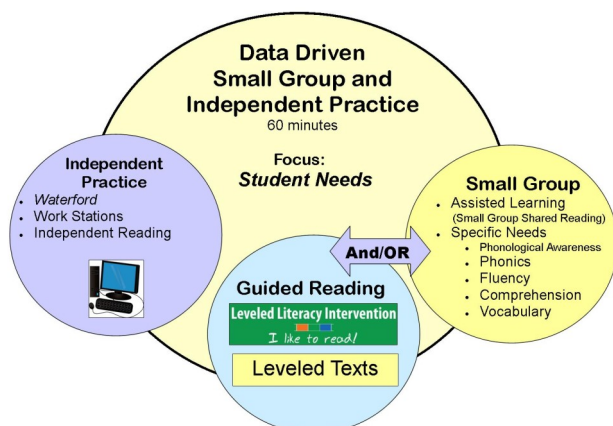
Data Driven
Small Group and
Independent Practice
60 minutes

Focus:
*Student Needs*

Independent Practice
- *Waterford*
- Work Stations
- Independent Reading

Small Group
- Assisted Learning
(Small Group Shared Reading)
- Specific Needs
  - Phonological Awareness
  - Phonics
  - Fluency
  - Comprehension
  - Vocabulary

And/OR

Guided Reading
Leveled Literacy Intervention
I like to read!

Leveled Texts